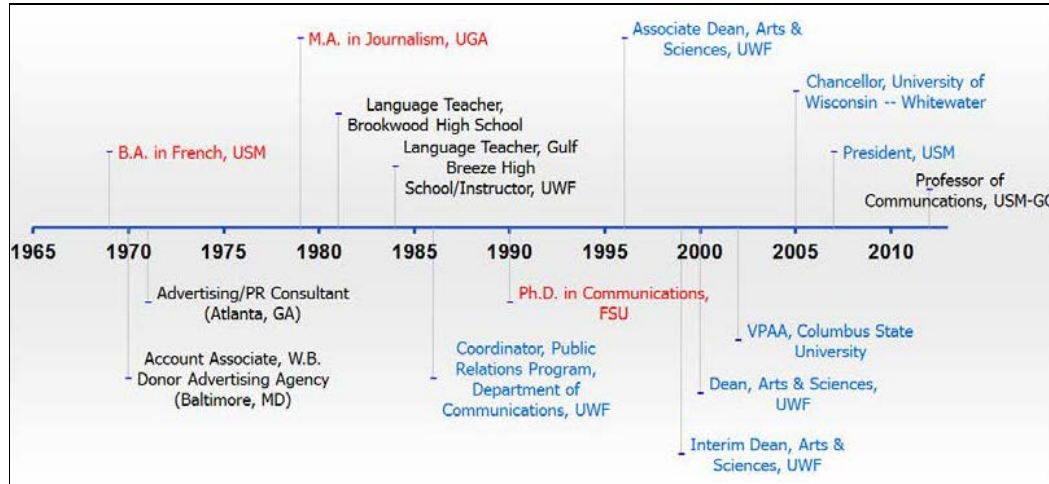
M.A. in Journalism, UGA

Associate Dean, Arts & Sciences, UWF

Chancellor, University of Wisconsin -- Whitewater

Language Teacher, Brookwood High School

B.A. in French, USM

Language Teacher, Gulf Breeze High School/Instructor, UWF

President, USM

Professor of Communcations, USM-G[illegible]

1965 1970 1975 1980 1985 1990 1995 2000 2005 2010

Advertising/PR Consultant (Atlanta, GA)

Ph.D. in Communications, FSU

Account Associate, W.B. Donor Advertising Agency (Baltimore, MD)

Coordinator, Public Relations Program, Department of Communications, UWF

VPAA, Columbus State University

Dean, Arts & Sciences, UWF

Interim Dean, Arts & Sciences, UWF